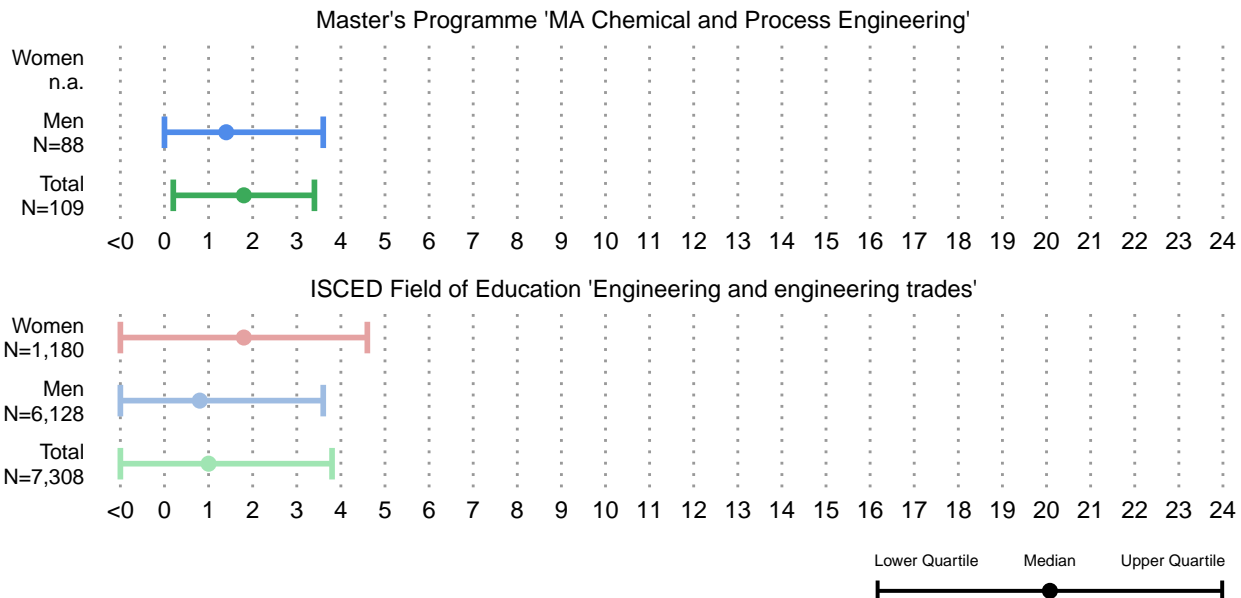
Master's Programme 'MA Chemical and Process Engineering'

Women
n.a.

Men
N=88

Total
N=109

<0 0 1 2 3 4 5 6 7 8 9 10 11 12 13 14 15 16 17 18 19 20 21 22 23 24

ISCED Field of Education 'Engineering and engineering trades'

Women
N=1,180

Men
N=6,128

Total
N=7,308

<0 0 1 2 3 4 5 6 7 8 9 10 11 12 13 14 15 16 17 18 19 20 21 22 23 24

Lower Quartile Median Upper Quartile